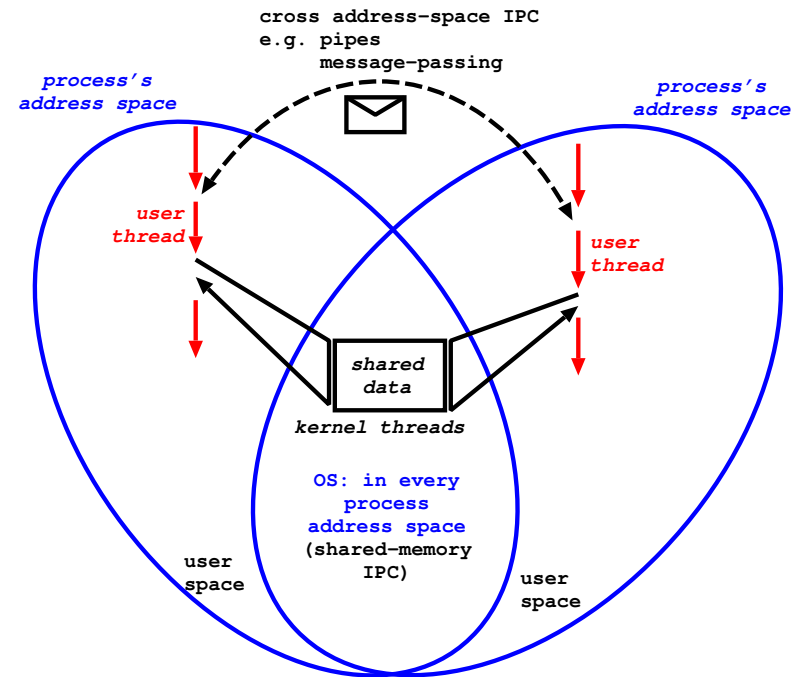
cross address-space IPC
e.g. pipes
message-passing

process's
address space

process's
address space

user
thread

user
thread

shared
data

kernel threads

OS: in every
process
address space
(shared-memory
IPC)

user
space

user
space